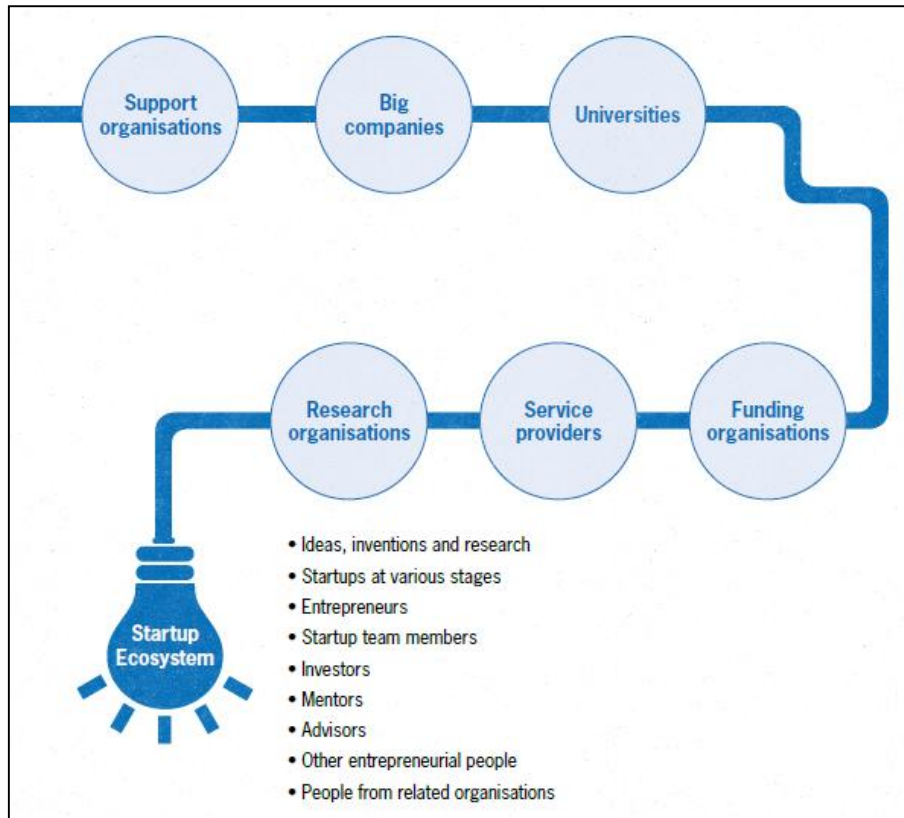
Support organisations

Big companies

Universities

Funding organisations

Service providers

Research organisations

Startup Ecosystem

- Ideas, inventions and research
- Startups at various stages
- Entrepreneurs
- Startup team members
- Investors
- Mentors
- Advisors
- Other entrepreneurial people
- People from related organisations